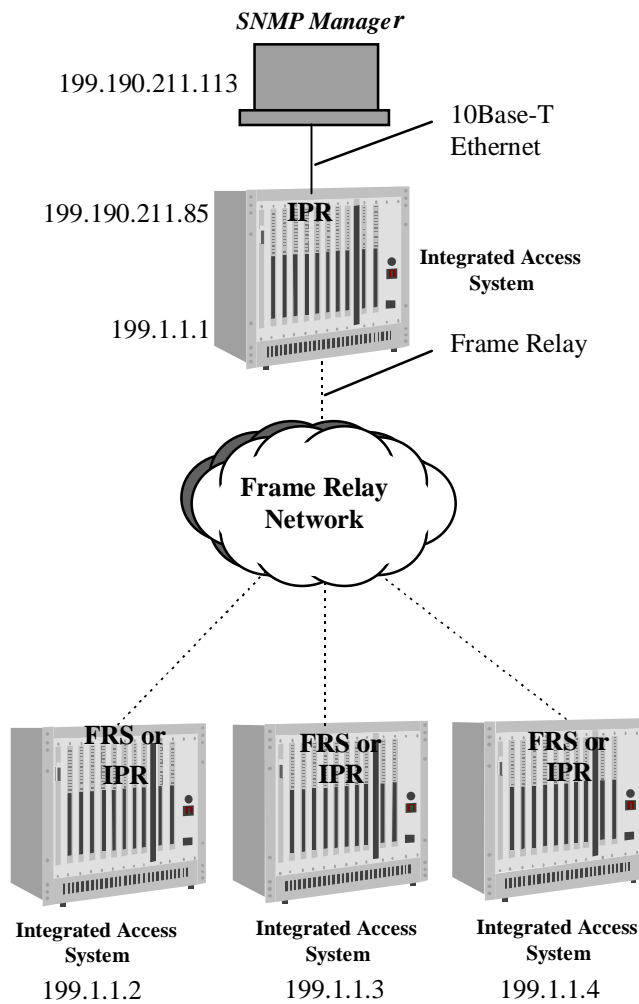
SNMP Manager

199.190.211.113

10Base-T Ethernet

199.190.211.85

IPR

Integrated Access System

199.1.1.1

Frame Relay

Frame Relay Network

FRS or IPR

FRS or IPR

FRS or IPR

Integrated Access System

199.1.1.2

Integrated Access System

199.1.1.3

Integrated Access System

199.1.1.4